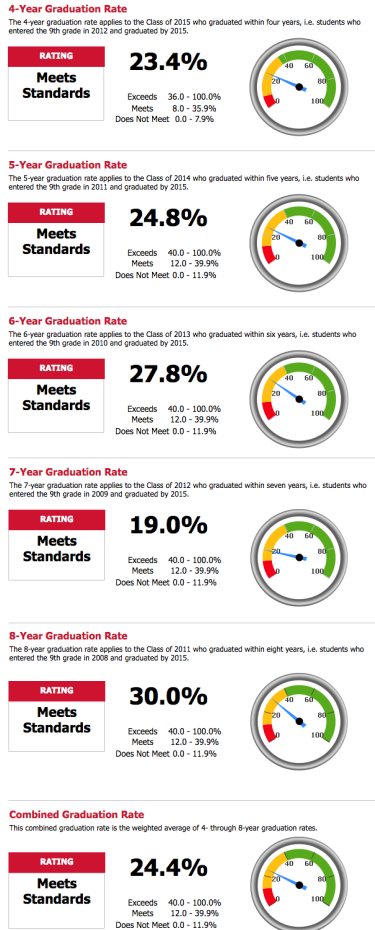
4-Year Graduation Rate

The 4-year graduation rate applies to the Class of 2015 who graduated within four years, i.e. students who entered the 9th grade in 2012 and graduated by 2015.

RATING

Meets Standards

23.4%

Exceeds 36.0 - 100.0%
Meets 8.0 - 35.9%
Does Not Meet 0.0 - 7.9%

0 20 40 60 80 100

5-Year Graduation Rate

The 5-year graduation rate applies to the Class of 2014 who graduated within five years, i.e. students who entered the 9th grade in 2011 and graduated by 2015.

RATING

Meets Standards

24.8%

Exceeds 40.0 - 100.0%
Meets 12.0 - 39.9%
Does Not Meet 0.0 - 11.9%

0 20 40 60 80 100

6-Year Graduation Rate

The 6-year graduation rate applies to the Class of 2013 who graduated within six years, i.e. students who entered the 9th grade in 2010 and graduated by 2015.

RATING

Meets Standards

27.8%

Exceeds 40.0 - 100.0%
Meets 12.0 - 39.9%
Does Not Meet 0.0 - 11.9%

0 20 40 60 80 100

7-Year Graduation Rate

The 7-year graduation rate applies to the Class of 2012 who graduated within seven years, i.e. students who entered the 9th grade in 2009 and graduated by 2015.

RATING

Meets Standards

19.0%

Exceeds 40.0 - 100.0%
Meets 12.0 - 39.9%
Does Not Meet 0.0 - 11.9%

0 20 40 60 80 100

8-Year Graduation Rate

The 8-year graduation rate applies to the Class of 2011 who graduated within eight years, i.e. students who entered the 9th grade in 2008 and graduated by 2015.

RATING

Meets Standards

30.0%

Exceeds 40.0 - 100.0%
Meets 12.0 - 39.9%
Does Not Meet 0.0 - 11.9%

0 20 40 60 80 100

Combined Graduation Rate

This combined graduation rate is the weighted average of 4- through 8-year graduation rates.

RATING

Meets Standards

24.4%

Exceeds 40.0 - 100.0%
Meets 12.0 - 39.9%
Does Not Meet 0.0 - 11.9%

0 20 40 60 80 100